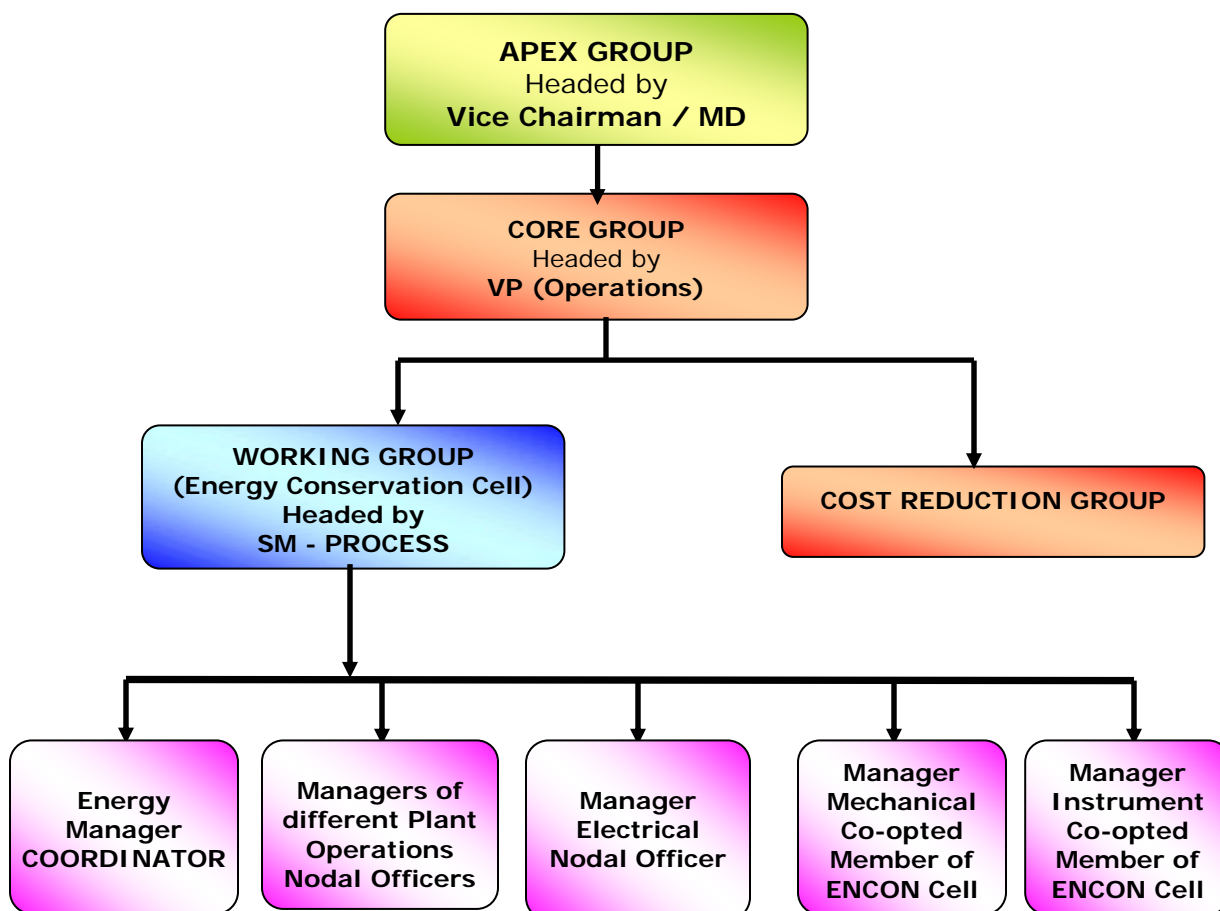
APEX GROUP
Headed by
Vice Chairman / MD

CORE GROUP
Headed by
VP (Operations)

WORKING GROUP
(Energy Conservation Cell)
Headed by
SM - PROCESS

COST REDUCTION GROUP

Energy
Manager
COORDINATOR

Managers of
different Plant
Operations
Nodal Officers

Manager
Electrical
Nodal Officer

Manager
Mechanical
Co-opted
Member of
ENCON Cell

Manager
Instrument
Co-opted
Member of
ENCON Cell